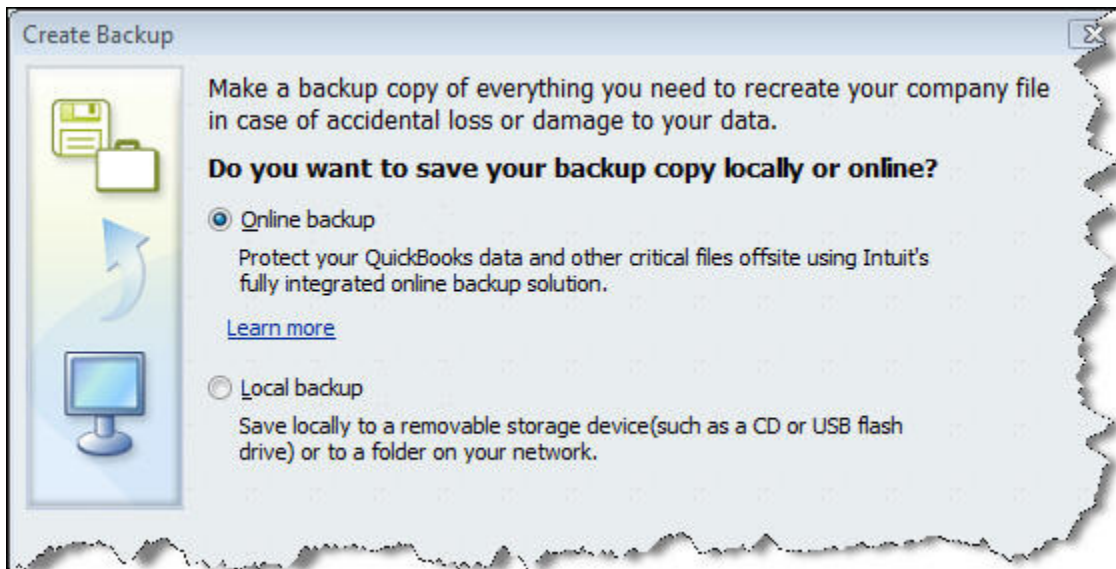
Create Backup

Make a backup copy of everything you need to recreate your company file in case of accidental loss or damage to your data.

**Do you want to save your backup copy locally or online?**

Online backup

Protect your QuickBooks data and other critical files offsite using Intuit's fully integrated online backup solution.

Learn more

Local backup

Save locally to a removable storage device(such as a CD or USB flash drive) or to a folder on your network.